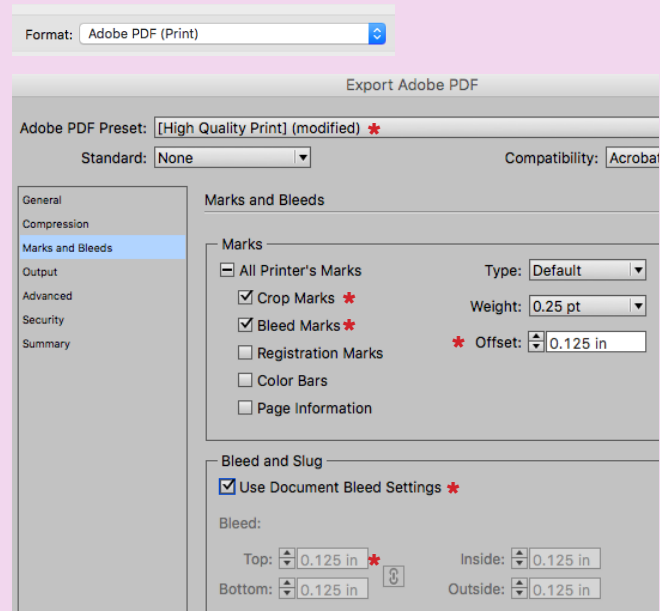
Format: Adobe PDF (Print)

Export Adobe PDF

Adobe PDF Preset: [High Quality Print] (modified) *

Standard: None

Compatibility: Acrobat

General
Compression
Marks and Bleeds
Output
Advanced
Security
Summary

Marks and Bleeds

Marks

All Printer's Marks

Crop Marks *

Bleed Marks *

Registration Marks

Color Bars

Page Information

Type: Default

Weight: 0.25 pt

* Offset: 0.125 in

Bleed and Slug

Use Document Bleed Settings *

Bleed:

Top: 0.125 in *

Bottom: 0.125 in

Inside: 0.125 in

Outside: 0.125 in